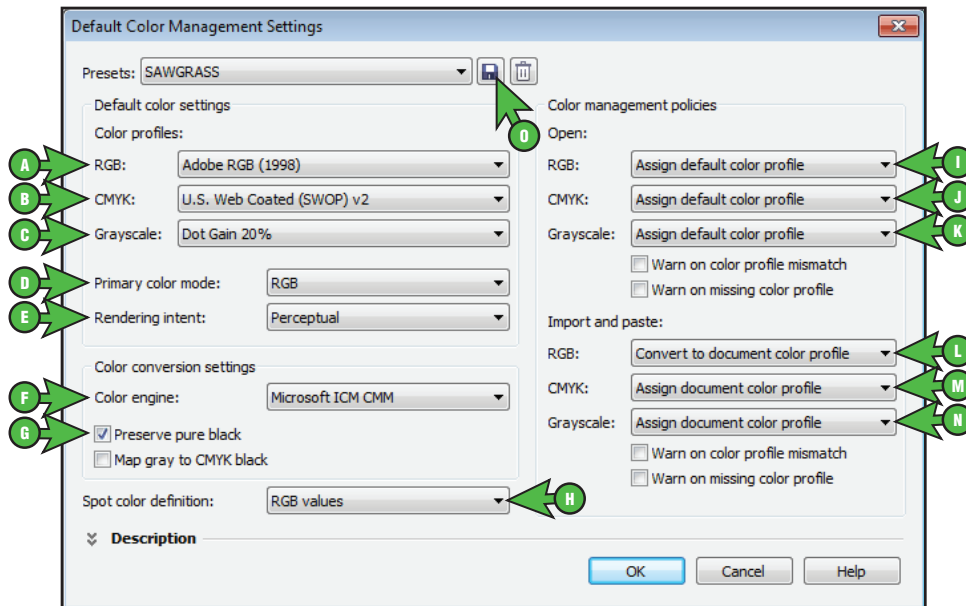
Default Color Management Settings

Presets: SAWGRASS

Default color settings

Color profiles:

A RGB: Adobe RGB (1998)

B CMYK: U.S. Web Coated (SWOP) v2

C Grayscale: Dot Gain 20%

D Primary color mode: RGB

E Rendering intent: Perceptual

Color conversion settings

F Color engine: Microsoft ICM CMM

G Preserve pure black

Map gray to CMYK black

Spot color definition: RGB values H

O

Color management policies

Open:

RGB: Assign default color profile I

CMYK: Assign default color profile J

Grayscale: Assign default color profile K

Warn on color profile mismatch

Warn on missing color profile

Import and paste:

RGB: Convert to document color profile L

CMYK: Assign document color profile M

Grayscale: Assign document color profile N

Warn on color profile mismatch

Warn on missing color profile

Description

OK Cancel Help